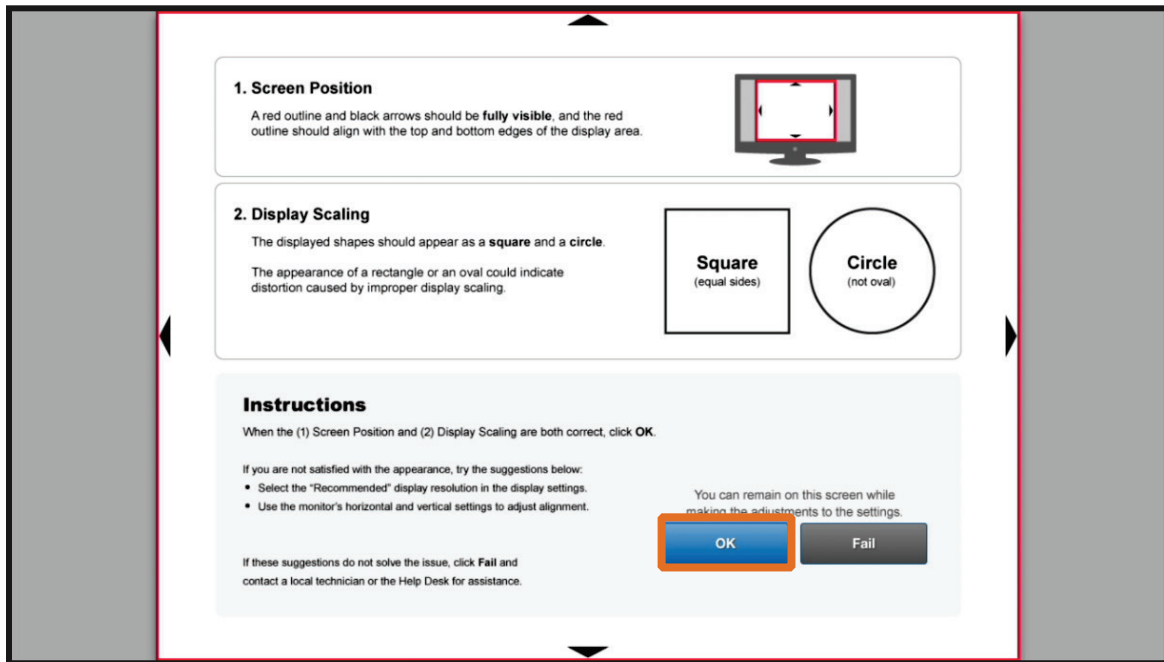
1. Screen Position

A red outline and black arrows should be **fully visible**, and the red outline should align with the top and bottom edges of the display area.

2. Display Scaling

The displayed shapes should appear as a **square** and a **circle**.

The appearance of a rectangle or an oval could indicate distortion caused by improper display scaling.

Square
(equal sides)

Circle
(not oval)

Instructions

When the (1) Screen Position and (2) Display Scaling are both correct, click **OK**.

If you are not satisfied with the appearance, try the suggestions below:
• Select the "Recommended" display resolution in the display settings.
• Use the monitor's horizontal and vertical settings to adjust alignment.

You can remain on this screen while making the adjustments to the settings.

OK

Fail

If these suggestions do not solve the issue, click **Fail** and contact a local technician or the Help Desk for assistance.